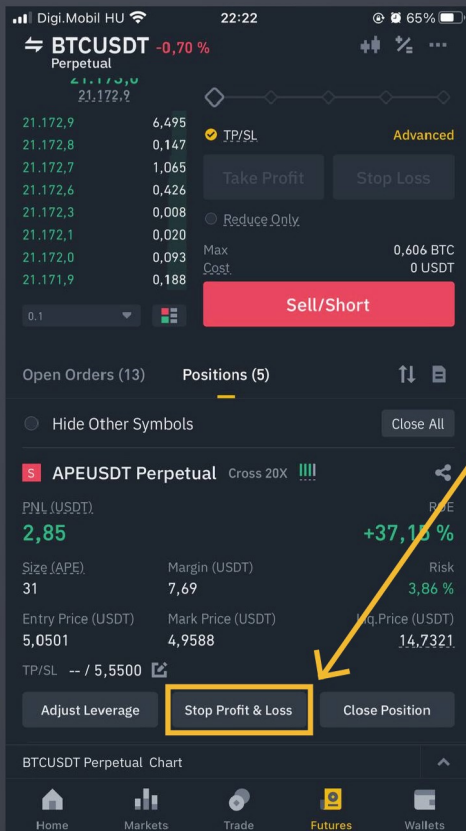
Digi.Mobil HU 22:22 65%

BTCUSDT -0,70 %
Perpetual

21.172,9

21.172,9 6,495
21.172,8 0,147
21.172,7 1,065
21.172,6 0,426
21.172,3 0,008
21.172,1 0,020
21.172,0 0,093
21.171,9 0,188

0.1

TP/SL Advanced

Take Profit Stop Loss

Reduce Only

Max 0,606 BTC
Cost 0 USDT

Sell/Short

Open Orders (13) Positions (5)

Hide Other Symbols Close All

S APEUSDT Perpetual Cross 20X

PNL (USDT) ROE
2,85 +37,15 %

Size (APE) Margin (USDT) Risk
31 7,69 3,86 %

Entry Price (USDT) Mark Price (USDT) Liq.Price (USDT)
5,0501 4,9588 14,7321

TP/SL -- / 5,5500

Adjust Leverage Stop Profit & Loss Close Position

BTCUSDT Perpetual Chart

Home Markets Trade Futures Wallets